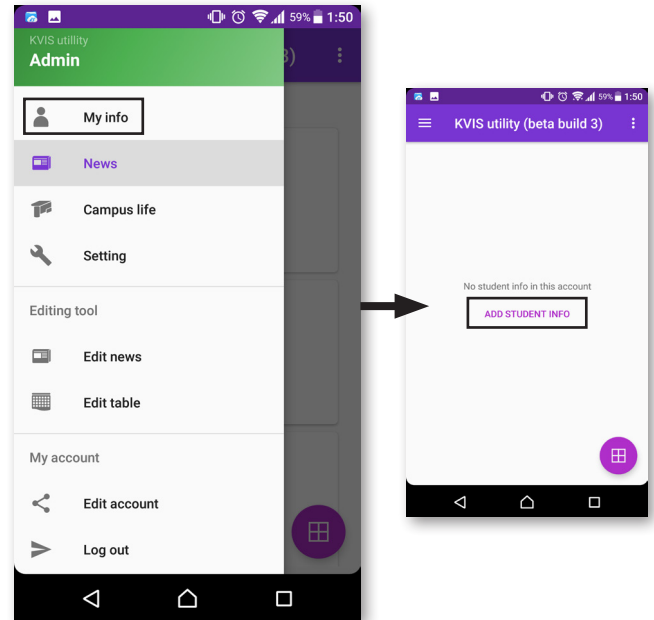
59% 1:50

KVIS utillity
Admin

3)

My info
News
Campus life
Setting

Editing tool
Edit news
Edit table

My account
Edit account
Log out

59% 1:50
KVIS utility (beta build 3)

No student info in this account
ADD STUDENT INFO